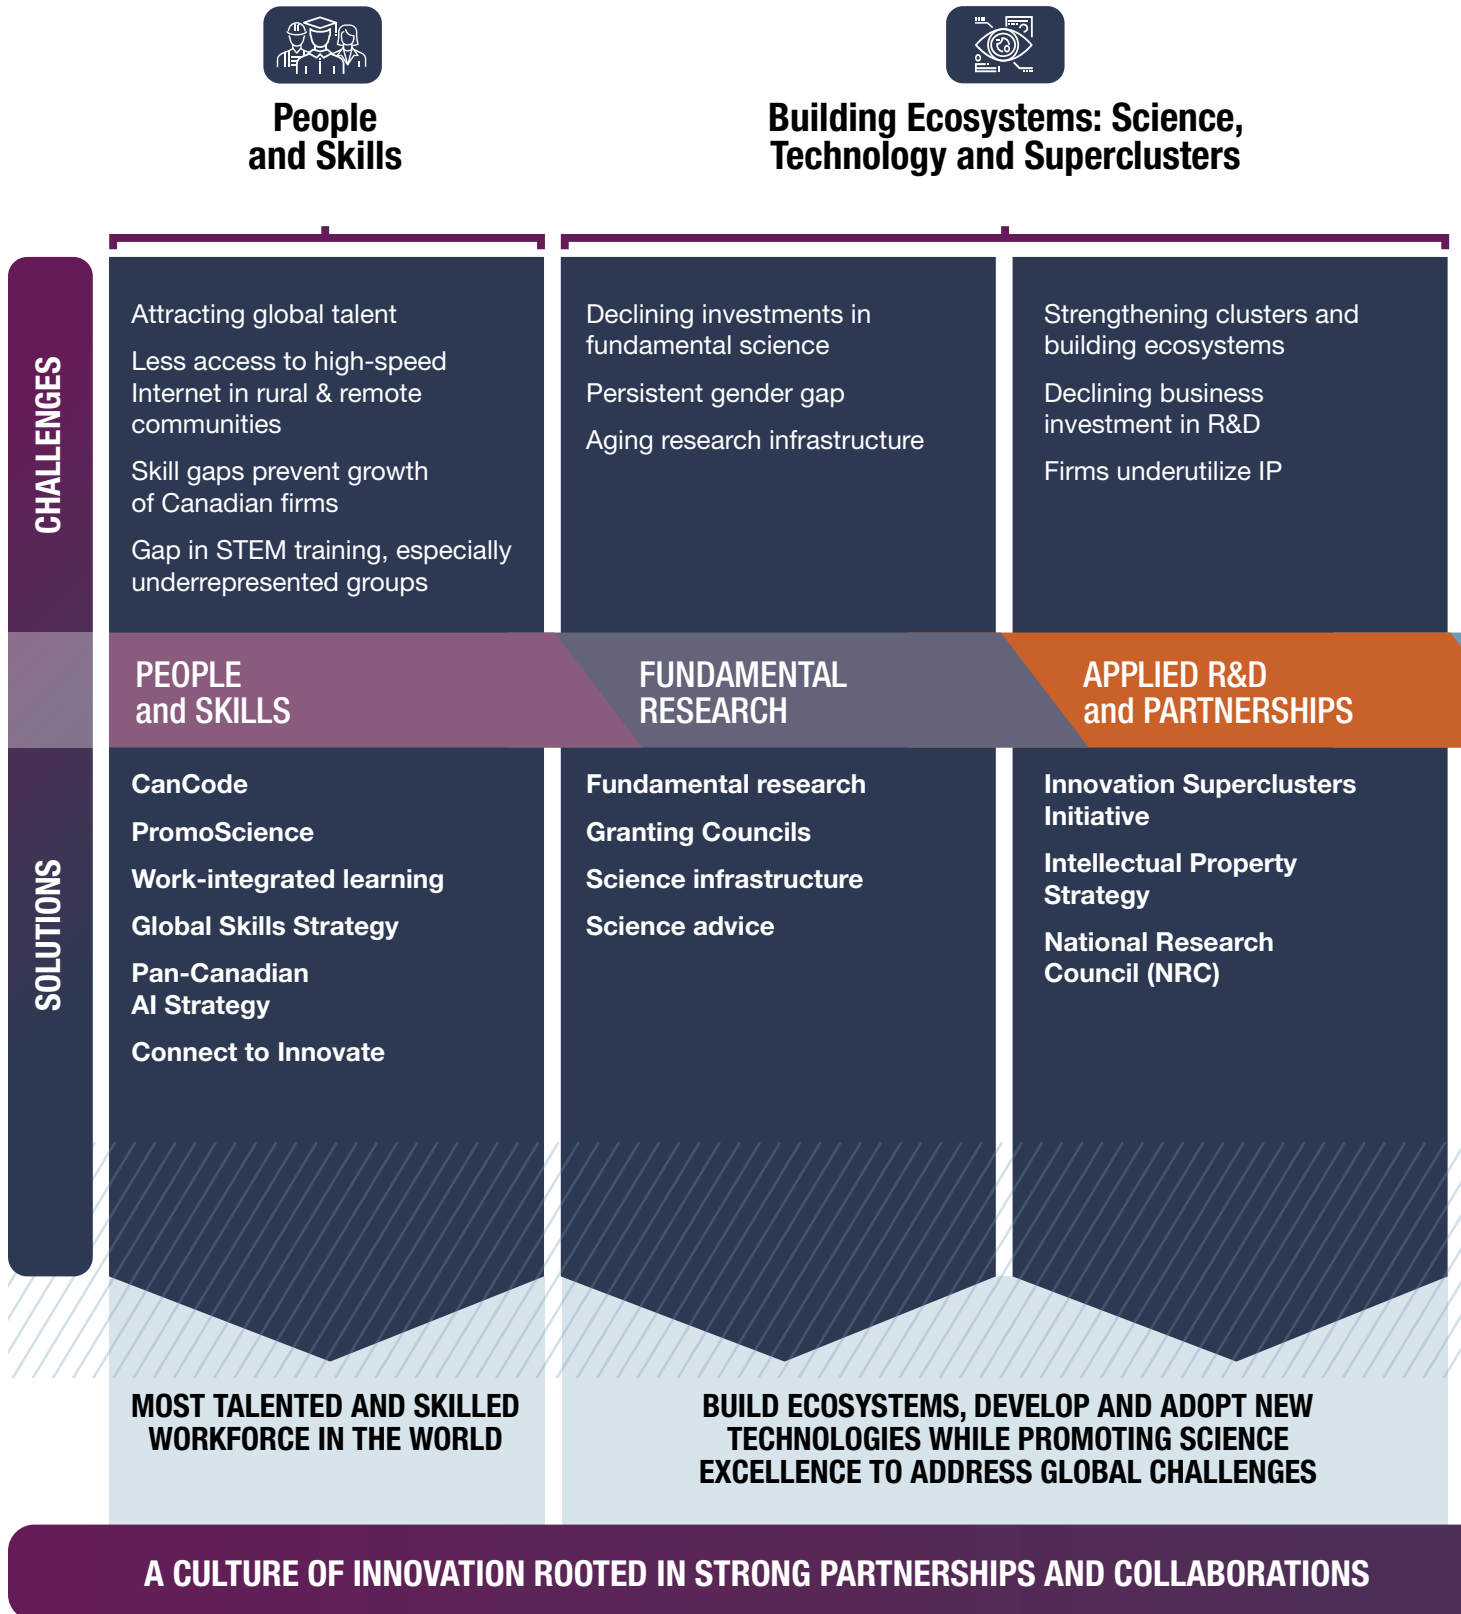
People and Skills

Building Ecosystems: Science, Technology and Superclusters

CHALLENGES

Attracting global talent

Less access to high-speed Internet in rural & remote communities

Skill gaps prevent growth of Canadian firms

Gap in STEM training, especially underrepresented groups

Declining investments in fundamental science

Persistent gender gap

Aging research infrastructure

Strengthening clusters and building ecosystems

Declining business investment in R&D

Firms underutilize IP

PEOPLE and SKILLS

FUNDAMENTAL RESEARCH

APPLIED R&D and PARTNERSHIPS

SOLUTIONS

CanCode

PromoScience

Work-integrated learning

Global Skills Strategy

Pan-Canadian AI Strategy

Connect to Innovate

Fundamental research

Granting Councils

Science infrastructure

Science advice

Innovation Superclusters Initiative

Intellectual Property Strategy

National Research Council (NRC)

MOST TALENTED AND SKILLED WORKFORCE IN THE WORLD

BUILD ECOSYSTEMS, DEVELOP AND ADOPT NEW TECHNOLOGIES WHILE PROMOTING SCIENCE EXCELLENCE TO ADDRESS GLOBAL CHALLENGES

A CULTURE OF INNOVATION ROOTED IN STRONG PARTNERSHIPS AND COLLABORATIONS